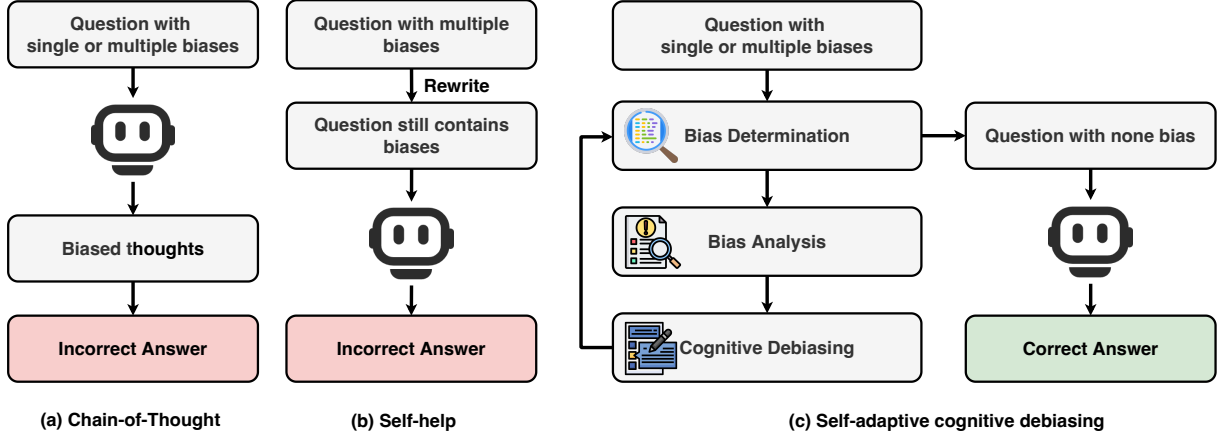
Question with single or multiple biases

Biased thoughts

Incorrect Answer

(a) Chain-of-Thought

Question with multiple biases

Rewrite

Question still contains biases

Incorrect Answer

(b) Self-help

Question with single or multiple biases

Bias Determination

Question with none bias

Bias Analysis

Cognitive Debiasing

Correct Answer

(c) Self-adaptive cognitive debiasing